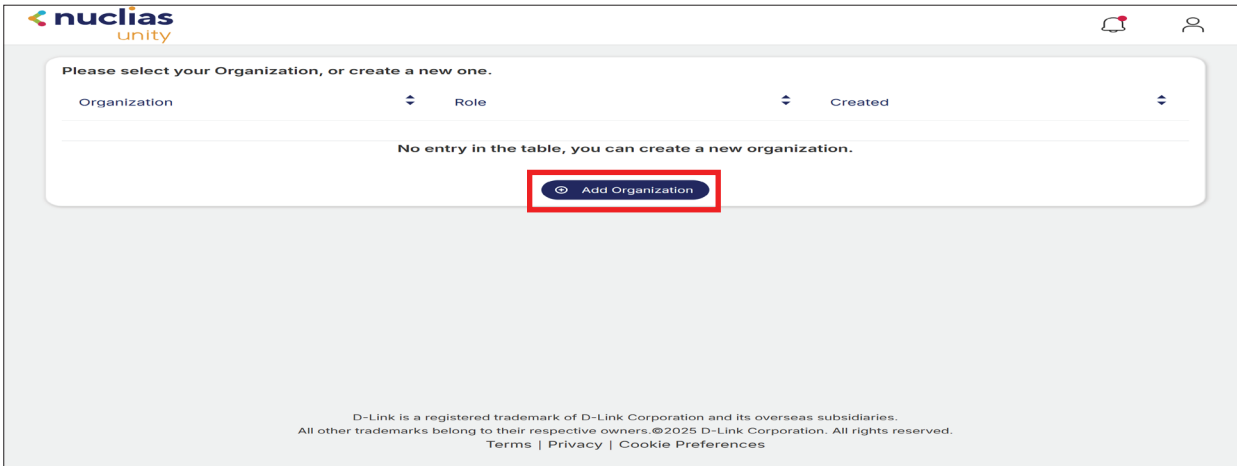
nuclias
unity

Please select your Organization, or create a new one.

| Organization | Role | Created |
|---|---|---|

No entry in the table, you can create a new organization.

Add Organization

D-Link is a registered trademark of D-Link Corporation and its overseas subsidiaries.
All other trademarks belong to their respective owners.©2025 D-Link Corporation. All rights reserved.
Terms | Privacy | Cookie Preferences